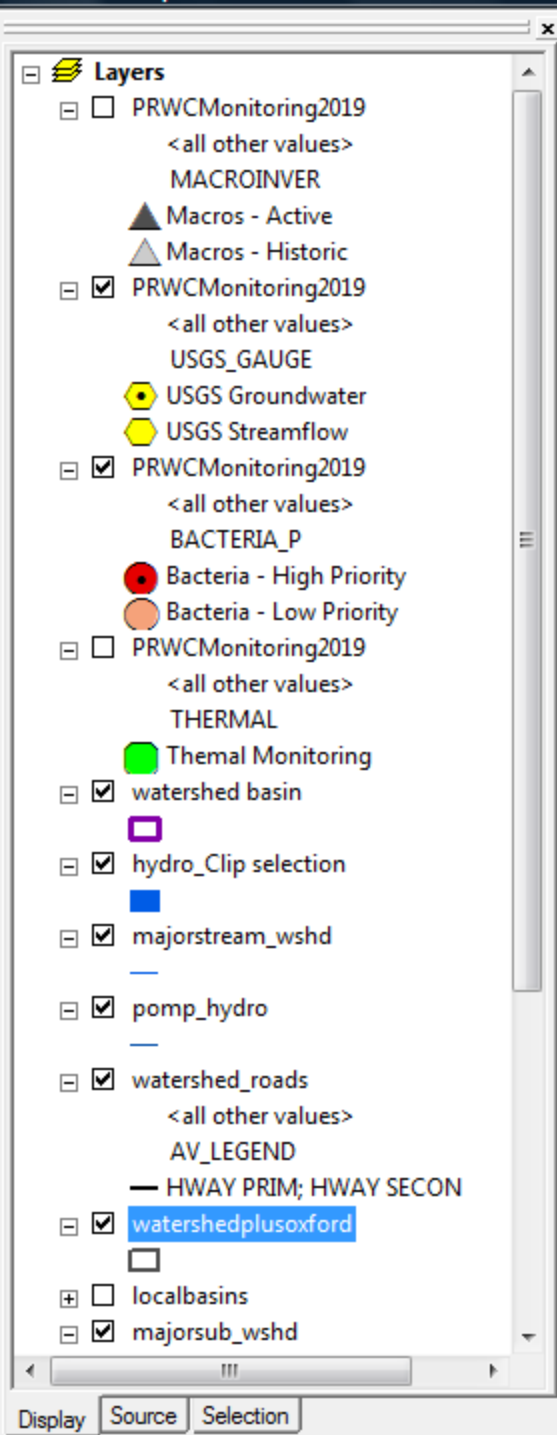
Layers
PRWCMonitoring2019
<all other values>
MACROINVER
Macros - Active
Macros - Historic
PRWCMonitoring2019
<all other values>
USGS_GAUGE
USGS Groundwater
USGS Streamflow
PRWCMonitoring2019
<all other values>
BACTERIA_P
Bacteria - High Priority
Bacteria - Low Priority
PRWCMonitoring2019
<all other values>
THERMAL
Themal Monitoring
watershed basin
hydro_Clip selection
majorstream_wshd
pomp_hydro
watershed_roads
<all other values>
AV_LEGEND
HWAY PRIM; HWAY SECON
watershedplusoxford
localbasins
majorsub_wshd
Display Source Selection